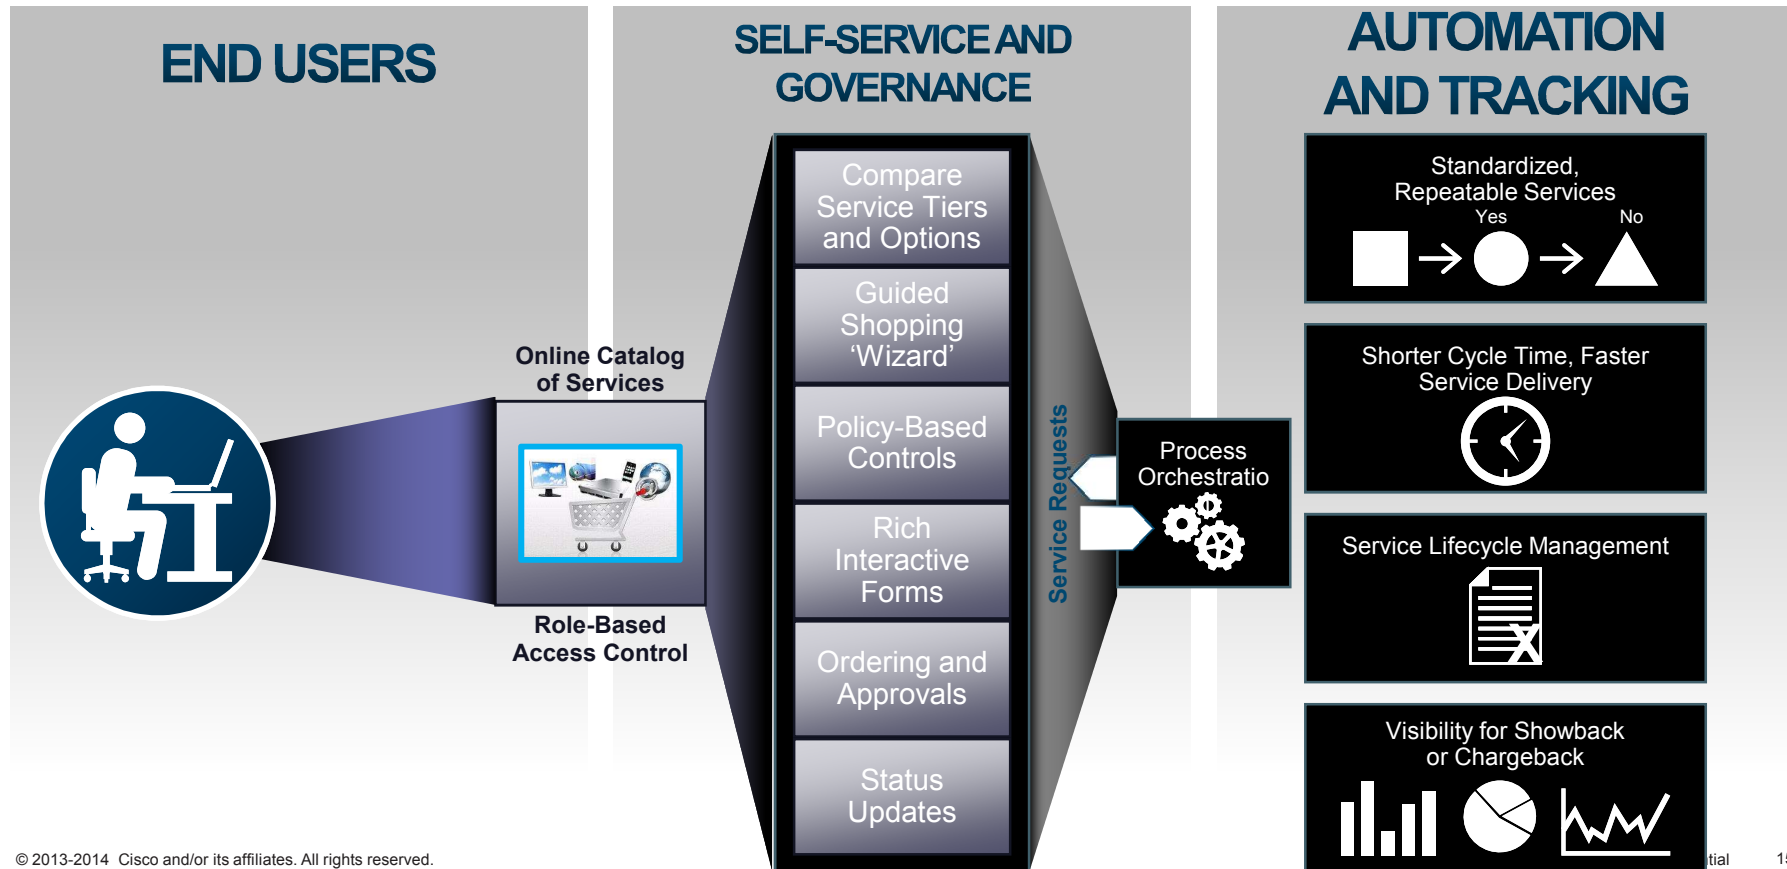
END USERS

Online Catalog of Services

Role-Based Access Control

SELF-SERVICE AND GOVERNANCE

Compare Service Tiers and Options

Guided Shopping 'Wizard'

Policy-Based Controls

Rich Interactive Forms

Ordering and Approvals

Status Updates

Service Requests

Process Orchestratio

AUTOMATION AND TRACKING

Standardized, Repeatable Services

Yes

No

Shorter Cycle Time, Faster Service Delivery

Service Lifecycle Management

Visibility for Showback or Chargeback

© 2013-2014 Cisco and/or its affiliates. All rights reserved.

tial

1